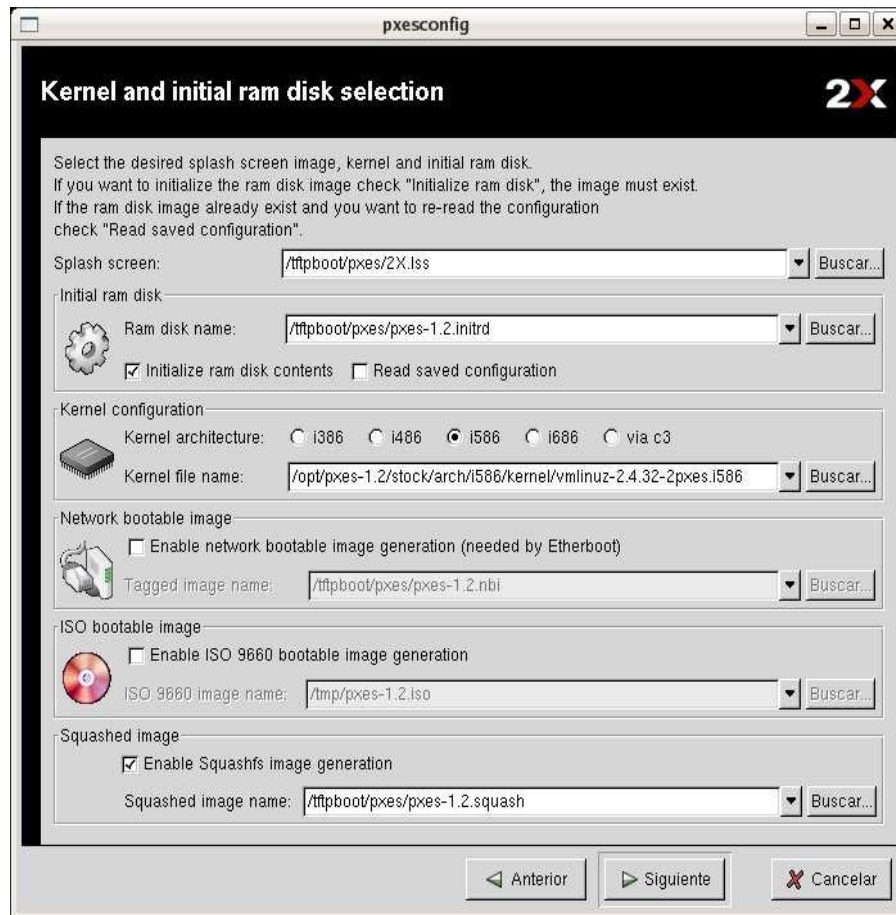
pxesconfig

Kernel and initial ram disk selection

2X

Select the desired splash screen image, kernel and initial ram disk.
If you want to initialize the ram disk image check "Initialize ram disk", the image must exist.
If the ram disk image already exist and you want to re-read the configuration check "Read saved configuration".

Splash screen: /tftpboot/pxes/2X.lss Buscar...

Initial ram disk

Ram disk name: /tftpboot/pxes/pxes-1.2.initrd Buscar...

☑ Initialize ram disk contents ☐ Read saved configuration

Kernel configuration

Kernel architecture: ○ i386 ○ i486 ● i586 ○ i686 ○ via c3

Kernel file name: /opt/pxes-1.2/stock/arch/i586/kernel/vmlinuz-2.4.32-2pxes.i586 Buscar...

Network bootable image

☐ Enable network bootable image generation (needed by Etherboot)

Tagged image name: /tftpboot/pxes/pxes-1.2.nbi Buscar...

ISO bootable image

☐ Enable ISO 9660 bootable image generation

ISO 9660 image name: /tmp/pxes-1.2.iso Buscar...

Squashed image

☑ Enable Squashfs image generation

Squashed image name: /tftpboot/pxes/pxes-1.2.squash Buscar...

Anterior Siguiente Cancelar